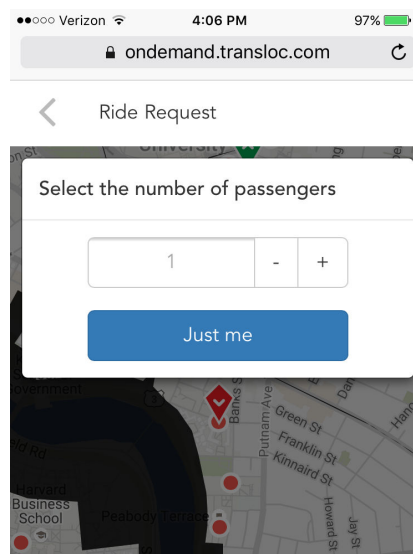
●●○○○ Verizon 4:06 PM 97%

ondemand.transloc.com

Ride Request

University

Select the number of passengers

1 - +

Just me

overnment

Banks St

Putnam Ave

Green St

Franklin St

Kinnaird St

Harvard Business School

Peabody Terrace

Howard St

Jay St